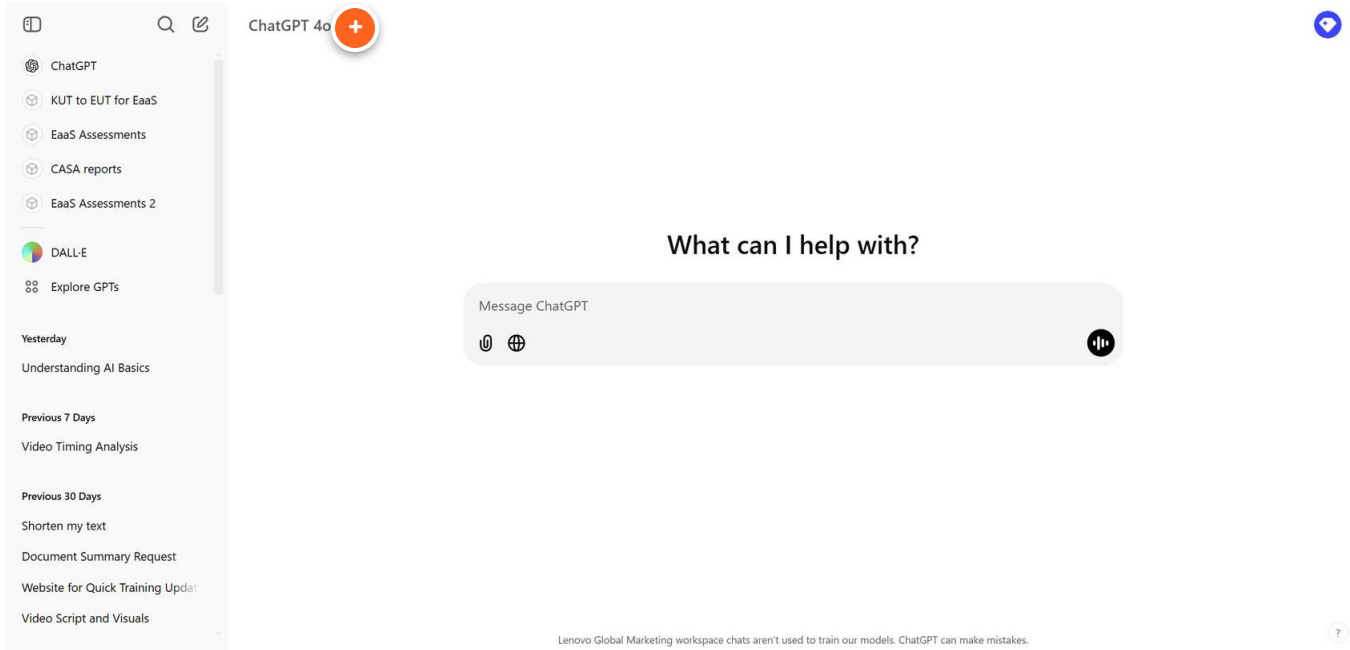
ChatGPT
KUT to EUT for EaaS
EaaS Assessments
CASA reports
EaaS Assessments 2
DALL·E
Explore GPTs

Yesterday
Understanding AI Basics

Previous 7 Days
Video Timing Analysis

Previous 30 Days
Shorten my text
Document Summary Request
Website for Quick Training Upda
Video Script and Visuals

ChatGPT 4o

What can I help with?

Message ChatGPT

Lenovo Global Marketing workspace chats aren't used to train our models. ChatGPT can make mistakes.

?